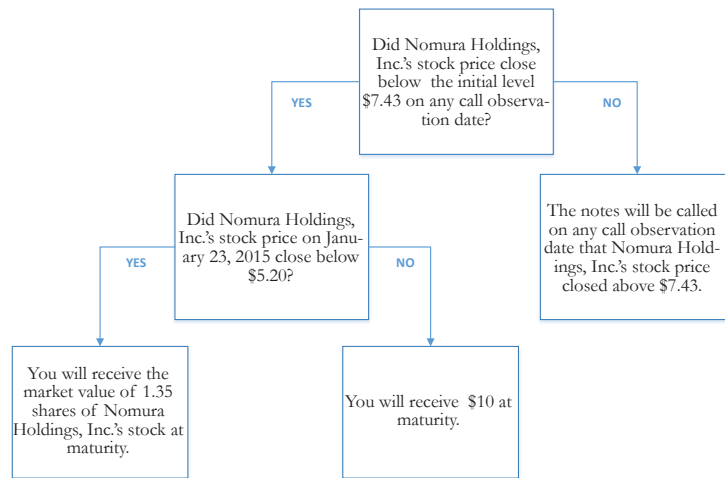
Did Nomura Holdings, Inc.'s stock price close below the initial level \$7.43 on any call observation date?

YES

NO

Did Nomura Holdings, Inc.'s stock price on January 23, 2015 close below \$5.20?

The notes will be called on any call observation date that Nomura Holdings, Inc.'s stock price closed above \$7.43.

YES

NO

You will receive the market value of 1.35 shares of Nomura Holdings, Inc.'s stock at maturity.

You will receive \$10 at maturity.